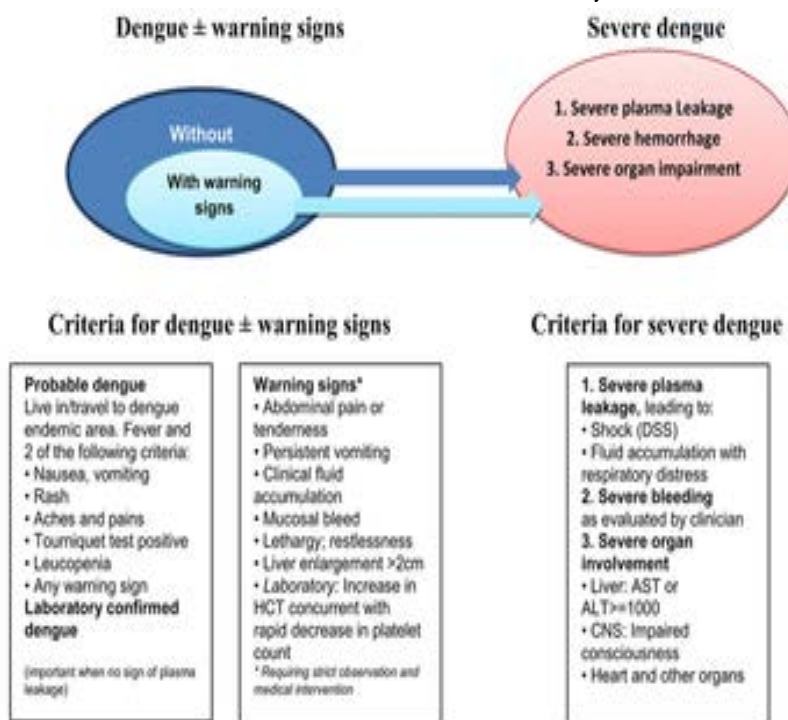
Dengue ± warning signs

Severe dengue

Without

With warning signs

1. Severe plasma Leakage
2. Severe hemorrhage
3. Severe organ impairment

Criteria for dengue ± warning signs

Criteria for severe dengue

Probable dengue
Live in/travel to dengue endemic area. Fever and 2 of the following criteria:
• Nausea, vomiting
• Rash
• Aches and pains
• Tourniquet test positive
• Leucopenia
• Any warning sign
Laboratory confirmed dengue

(important when no sign of plasma leakage)

Warning signs*
• Abdominal pain or tenderness
• Persistent vomiting
• Clinical fluid accumulation
• Mucosal bleed
• Lethargy; restlessness
• Liver enlargement >2cm
• Laboratory: Increase in HCT concurrent with rapid decrease in platelet count
* Requiring strict observation and medical intervention

1. Severe plasma leakage, leading to:
• Shock (DSS)
• Fluid accumulation with respiratory distress
2. Severe bleeding as evaluated by clinician
3. Severe organ involvement
• Liver: AST or ALT>=1000
• CNS: Impaired consciousness
• Heart and other organs